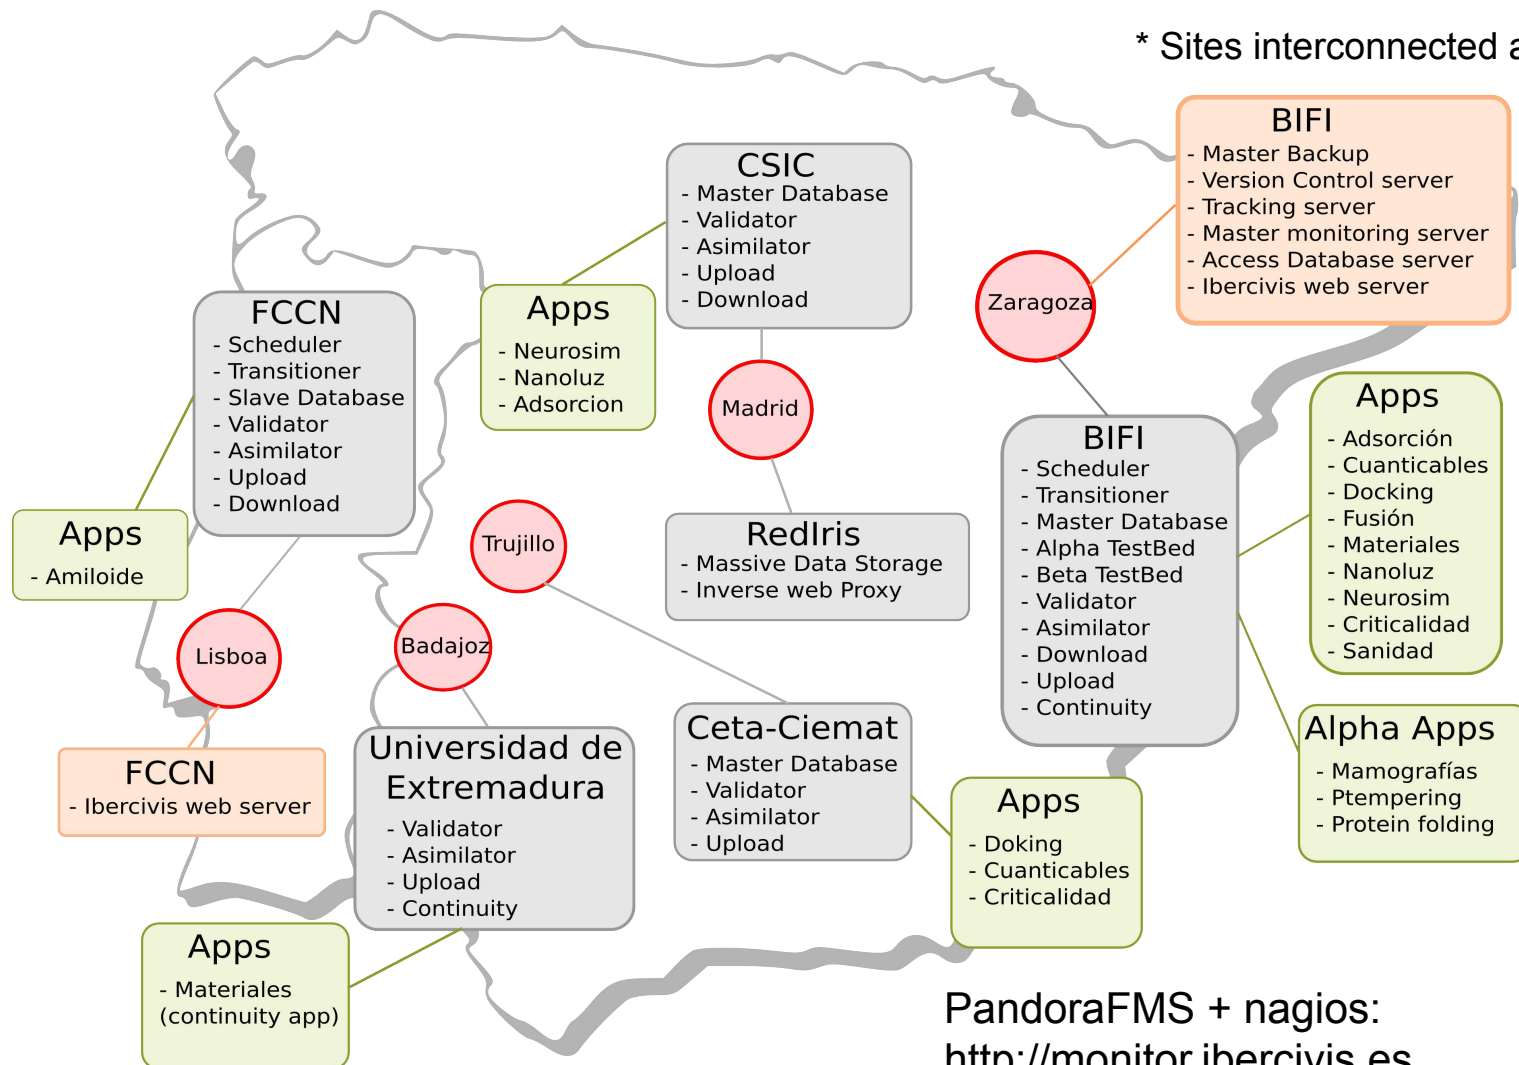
* Sites interconnected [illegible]

BIFI
- Master Backup
- Version Control server
- Tracking server
- Master monitoring server
- Access Database server
- Ibercivis web server

CSIC
- Master Database
- Validator
- Asimilator
- Upload
- Download

FCCN
- Scheduler
- Transitioner
- Slave Database
- Validator
- Asimilator
- Upload
- Download

Apps
- Neurosim
- Nanoluz
- Adsorcion

Zaragoza

Madrid

BIFI
- Scheduler
- Transitioner
- Master Database
- Alpha TestBed
- Beta TestBed
- Validator
- Asimilator
- Download
- Upload
- Continuity

Apps
- Adsorción
- Cuanticables
- Docking
- Fusión
- Materiales
- Nanoluz
- Neurosim
- Criticalidad
- Sanidad

Apps
- Amiloide

Trujillo

RedIris
- Massive Data Storage
- Inverse web Proxy

Lisboa

Badajoz

FCCN
- Ibercivis web server

Universidad de Extremadura
- Validator
- Asimilator
- Upload
- Continuity

Ceta-Ciemat
- Master Database
- Validator
- Asimilator
- Upload

Alpha Apps
- Mamografías
- Ptempering
- Protein folding

Apps
- Doking
- Cuanticables
- Criticalidad

Apps
- Materiales
(continuity app)

PandoraFMS + nagios:
http://monitor.ibercivis.es